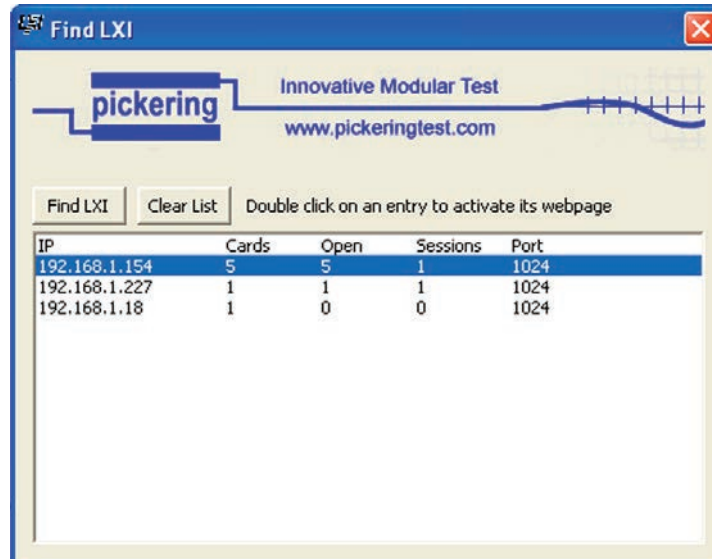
Find LXI

pickering

Innovative Modular Test

www.pickeringtest.com

Find LXI | Clear List | Double click on an entry to activate its webpage

| IP | Cards | Open | Sessions | Port |
|---|---|---|---|---|
| 192.168.1.154 | 5 | 5 | 1 | 1024 |
| 192.168.1.227 | 1 | 1 | 1 | 1024 |
| 192.168.1.18 | 1 | 0 | 0 | 1024 |